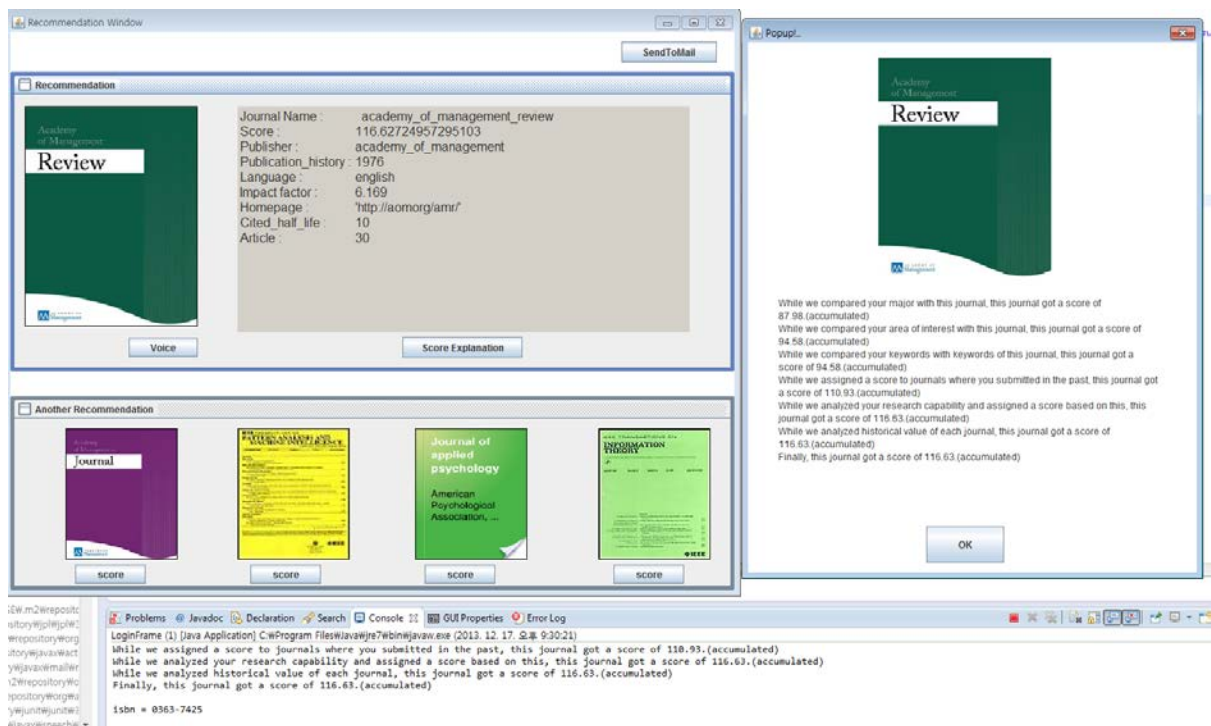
Recommendation Window

SendToMail

Recommendation

Academy of Management
Review

Journal Name : academy_of_management_review
Score : 116.62724957295103
Publisher : academy_of_management
Publication_history : 1976
Language : english
Impact factor : 6.169
Homepage : 'http://aomorg/amr/'
Cited_half_life : 10
Article : 30

Voice

Score Explanation

Another Recommendation

Journal

PATTERN ANALYSIS AND MACHINE INTELLIGENCE

Journal of applied psychology

American Psychological Association, ...

INFORMATION THEORY

score

score

score

score

Popup!..

Academy of Management
Review

While we compared your major with this journal, this journal got a score of 87.98.(accumulated)
While we compared your area of interest with this journal, this journal got a score of 94.58.(accumulated)
While we compared your keywords with keywords of this journal, this journal got a score of 94.58.(accumulated)
While we assigned a score to journals where you submitted in the past, this journal got a score of 110.93.(accumulated)
While we analyzed your research capability and assigned a score based on this, this journal got a score of 116.63.(accumulated)
While we analyzed historical value of each journal, this journal got a score of 116.63.(accumulated)
Finally, this journal got a score of 116.63.(accumulated)

OK

Problems Javadoc Declaration Search Console GUI Properties Error Log

LoginFrame (1) [Java Application] C:₩Program Files₩Java₩jre7₩bin₩javaw.exe (2013. 12. 17. 오후 9:30:21)
While we assigned a score to journals where you submitted in the past, this journal got a score of 110.93.(accumulated)
While we analyzed your research capability and assigned a score based on this, this journal got a score of 116.63.(accumulated)
While we analyzed historical value of each journal, this journal got a score of 116.63.(accumulated)
Finally, this journal got a score of 116.63.(accumulated)

isbn = 0363-7425